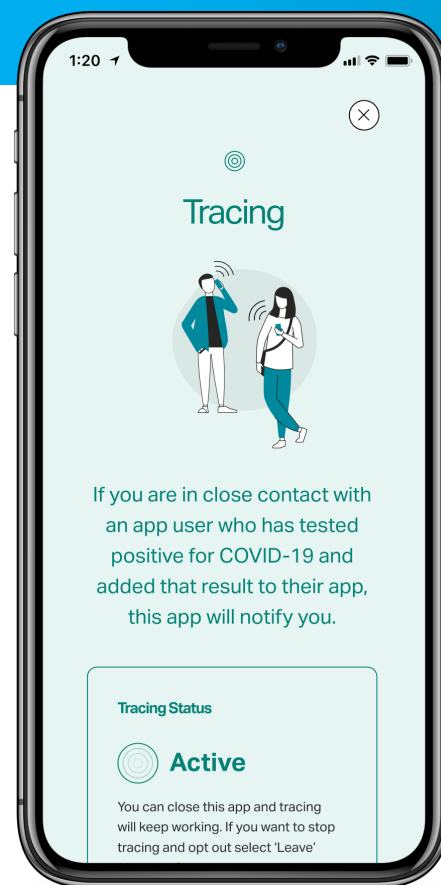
1:20

Tracing

If you are in close contact with an app user who has tested positive for COVID-19 and added that result to their app, this app will notify you.

Tracing Status

Active

You can close this app and tracing will keep working. If you want to stop tracing and opt out select 'Leave' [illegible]